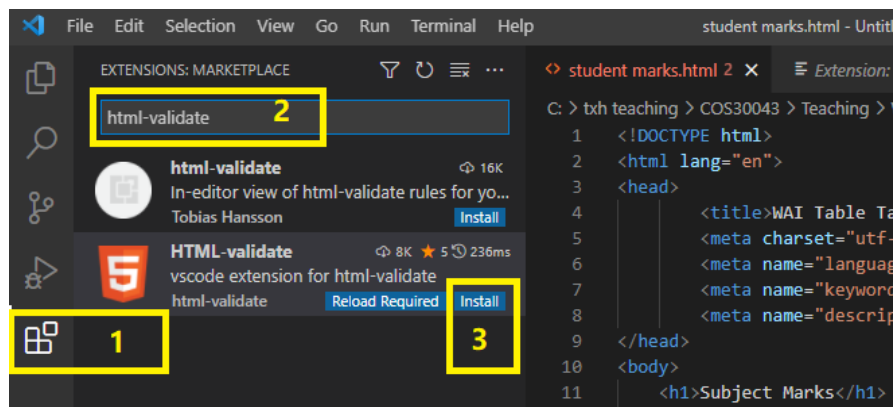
File Edit Selection View Go Run Terminal Help student marks.html - Untitl

EXTENSIONS: MARKETPLACE

html-validate 2

html-validate 16K
In-editor view of html-validate rules for yo...
Tobias Hansson Install

HTML-validate 8K 5 236ms
vscode extension for html-validate
html-validate Reload Required Install

1

3

student marks.html 2 × Extension:

C: > txh teaching > COS30043 > Teaching >

1 <!DOCTYPE html>
2 <html lang="en">
3 <head>
4 <title>WAI Table Ta
5 <meta charset="utf-
6 <meta name="languag
7 <meta name="keywor
8 <meta name="descrip
9 </head>
10 <body>
11 <h1>Subject Marks</h1>